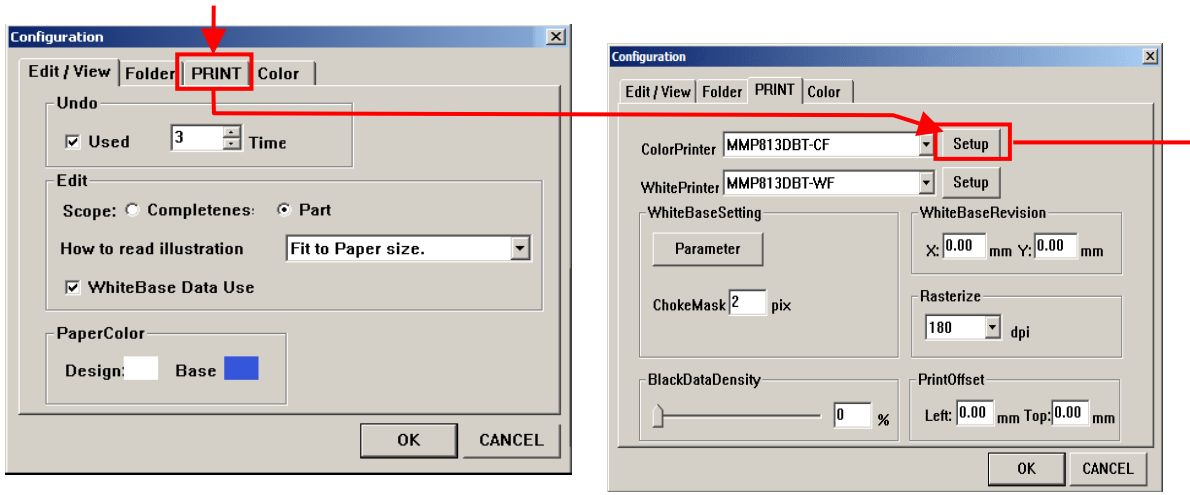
Configuration

Edit / View Folder PRINT Color

Undo
Used 3 Time

Edit
Scope: Completenes: Part
How to read illustration Fit to Paper size.
WhiteBase Data Use

PaperColor
Design: Base

OK CANCEL

Configuration

Edit / View Folder PRINT Color

ColorPrinter MMP813DBT-CF Setup
WhitePrinter MMP813DBT-WF Setup

WhiteBaseSetting
Parameter
ChokeMask 2 pix

WhiteBaseRevision
X: 0.00 mm Y: 0.00 mm

Rasterize
180 dpi

BlackDataDensity
0 %

PrintOffset
Left: 0.00 mm Top: 0.00 mm

OK CANCEL